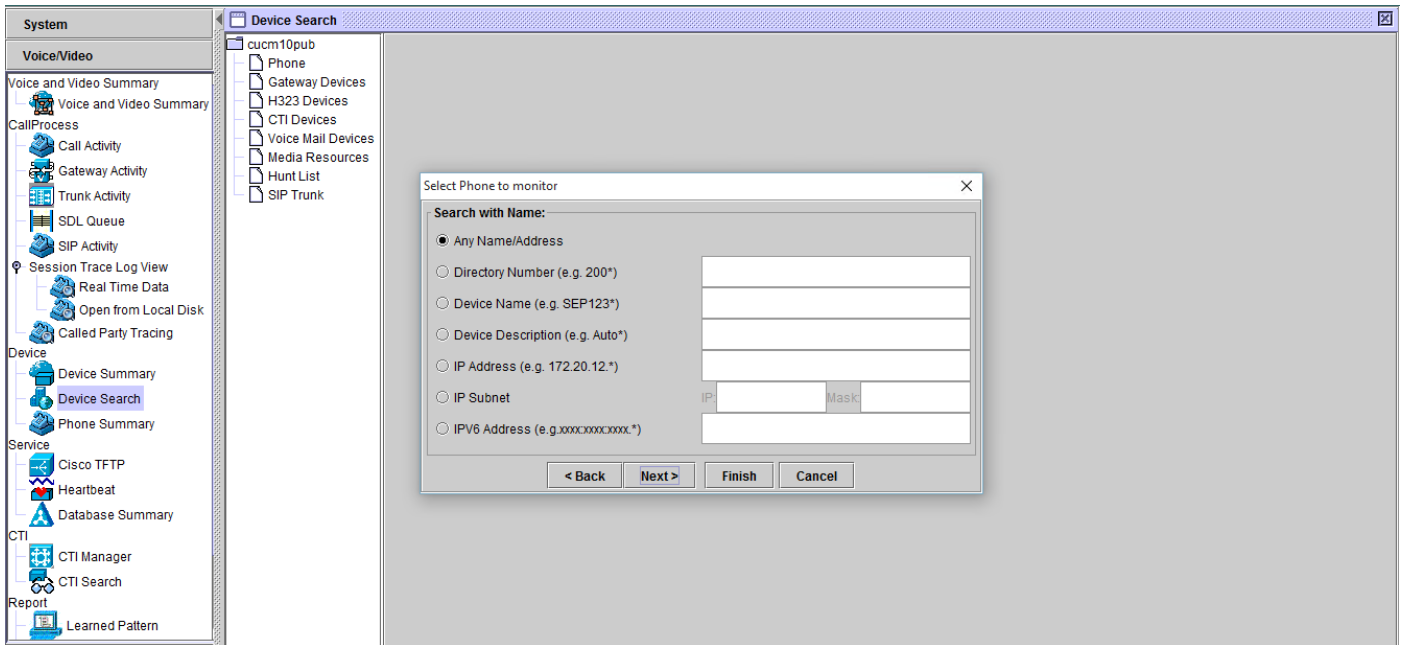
System

Voice/Video

Voice and Video Summary
Voice and Video Summary
CallProcess
Call Activity
Gateway Activity
Trunk Activity
SDL Queue
SIP Activity
Session Trace Log View
Real Time Data
Open from Local Disk
Called Party Tracing
Device
Device Summary
Device Search
Phone Summary
Service
Cisco TFTP
Heartbeat
Database Summary
CTI
CTI Manager
CTI Search
Report
Learned Pattern

Device Search

cucm10pub
Phone
Gateway Devices
H323 Devices
CTI Devices
Voice Mail Devices
Media Resources
Hunt List
SIP Trunk

Select Phone to monitor

Search with Name:
Any Name/Address
Directory Number (e.g. 200*)
Device Name (e.g. SEP123*)
Device Description (e.g. Auto*)
IP Address (e.g. 172.20.12.*)
IP Subnet
IP:
Mask:
IPV6 Address (e.g.xxxx:xxxx:xxxx.*)

< Back
Next >
Finish
Cancel